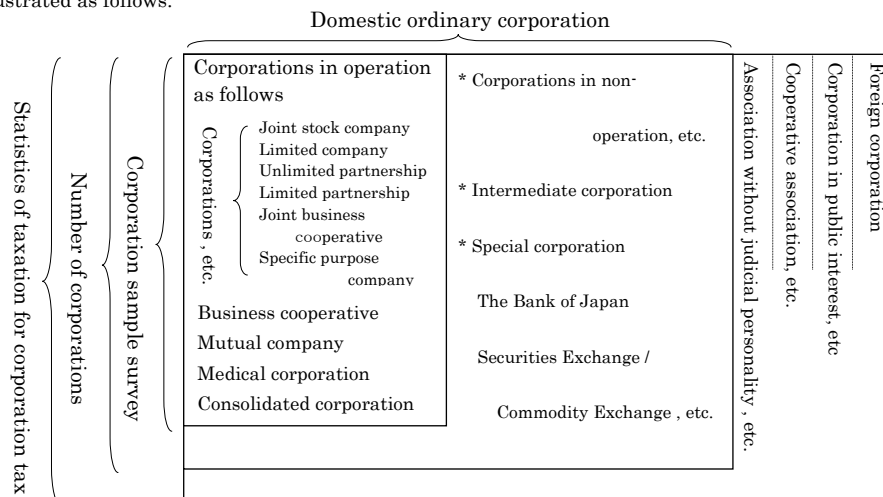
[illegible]strated as follows.

Domestic ordinary corporation

Statistics of taxation for corporation tax

Number of corporations

Corporation sample survey

Corporations in operation as follows

Corporations , etc.

Joint stock company
Limited company
Unlimited partnership
Limited partnership
Joint business cooperative
Specific purpose company

Business cooperative
Mutual company
Medical corporation
Consolidated corporation

* Corporations in non-operation, etc.

* Intermediate corporation

* Special corporation

The Bank of Japan

Securities Exchange /

Commodity Exchange , etc.

Association without judicial personality , etc.

Cooperative association, etc.

Corporation in public interest, etc

Foreign corporation